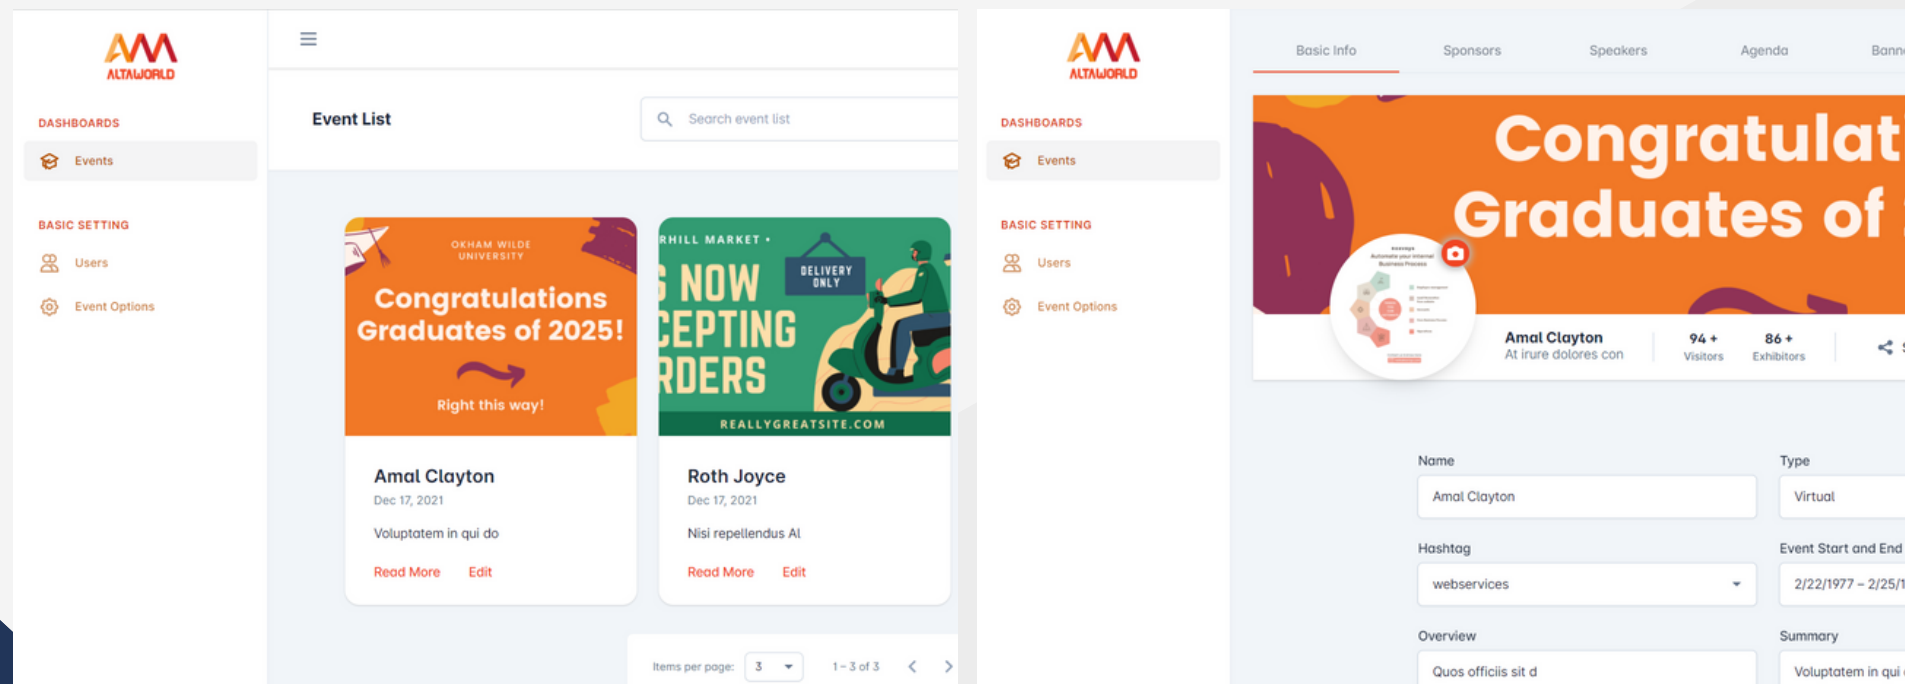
ALTAWORLD

DASHBOARDS

Events

BASIC SETTING

Users

Event Options

Event List

Search event list

OKHAM WILDE UNIVERSITY

Congratulations Graduates of 2025!

Right this way!

Amal Clayton

Dec 17, 2021

Voluptatem in qui do

Read More Edit

RHILL MARKET •

NOW CEPTING RDERS

DELIVERY ONLY

REALLYGREATSITE.COM

Roth Joyce

Dec 17, 2021

Nisi repellendus Al

Read More Edit

Items per page: 3 1 – 3 of 3

ALTAWORLD

DASHBOARDS

Events

BASIC SETTING

Users

Event Options

Basic Info Sponsors Speakers Agenda Bann

Congratulat Graduates of

Amal Clayton

At irure dolores con

94 + Visitors

86 + Exhibitors

Name

Amal Clayton

Type

Virtual

Hashtag

webservices

Event Start and End

2/22/1977 – 2/25/1

Overview

Quos officiis sit d

Summary

Voluptatem in qui